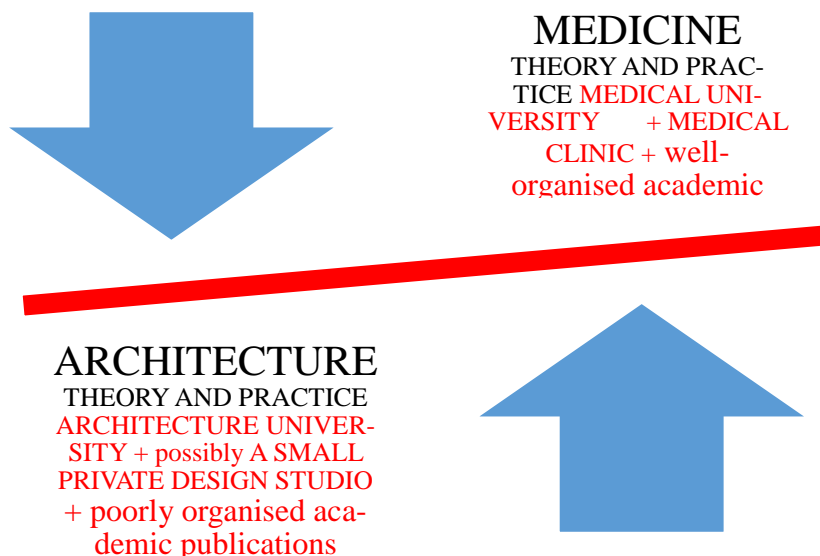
MEDICINE
THEORY AND PRACTICE MEDICAL UNIVERSITY + MEDICAL CLINIC + well-organised academic

ARCHITECTURE
THEORY AND PRACTICE
ARCHITECTURE UNIVERSITY + possibly A SMALL PRIVATE DESIGN STUDIO + poorly organised academic publications